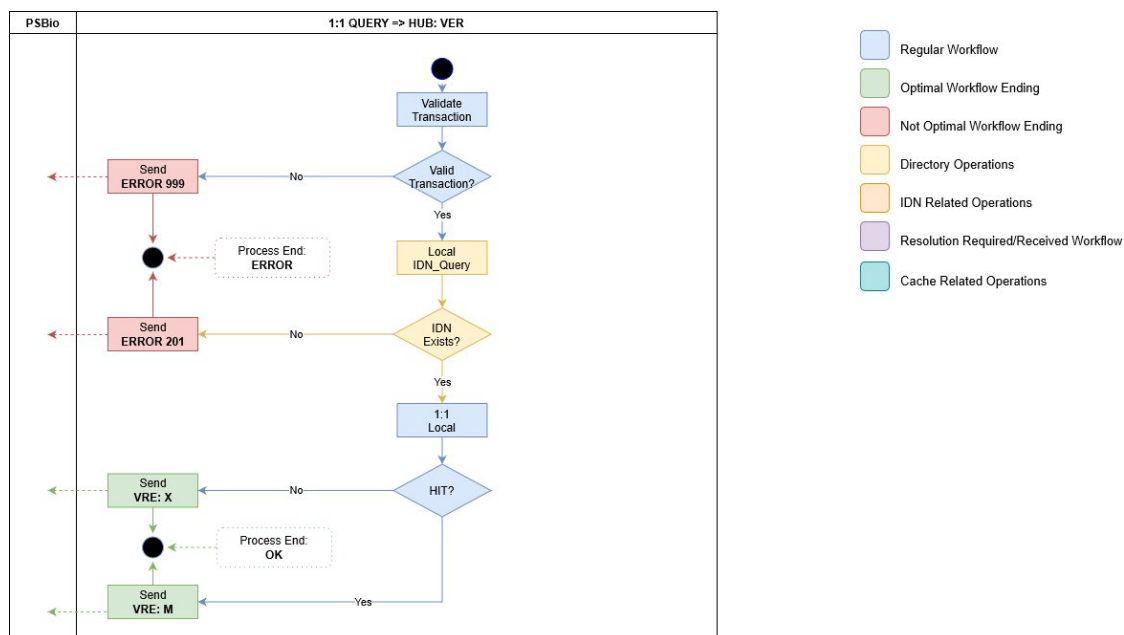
PSBio

1:1 QUERY => HUB: VER

Validate Transaction

Valid Transaction?

No

Send ERROR 999

Yes

Process End: ERROR

Local IDN_Query

IDN Exists?

No

Send ERROR 201

Yes

1:1 Local

HIT?

No

Send VRE: X

Process End: OK

Yes

Send VRE: M

Regular Workflow

Optimal Workflow Ending

Not Optimal Workflow Ending

Directory Operations

IDN Related Operations

Resolution Required/Received Workflow

Cache Related Operations